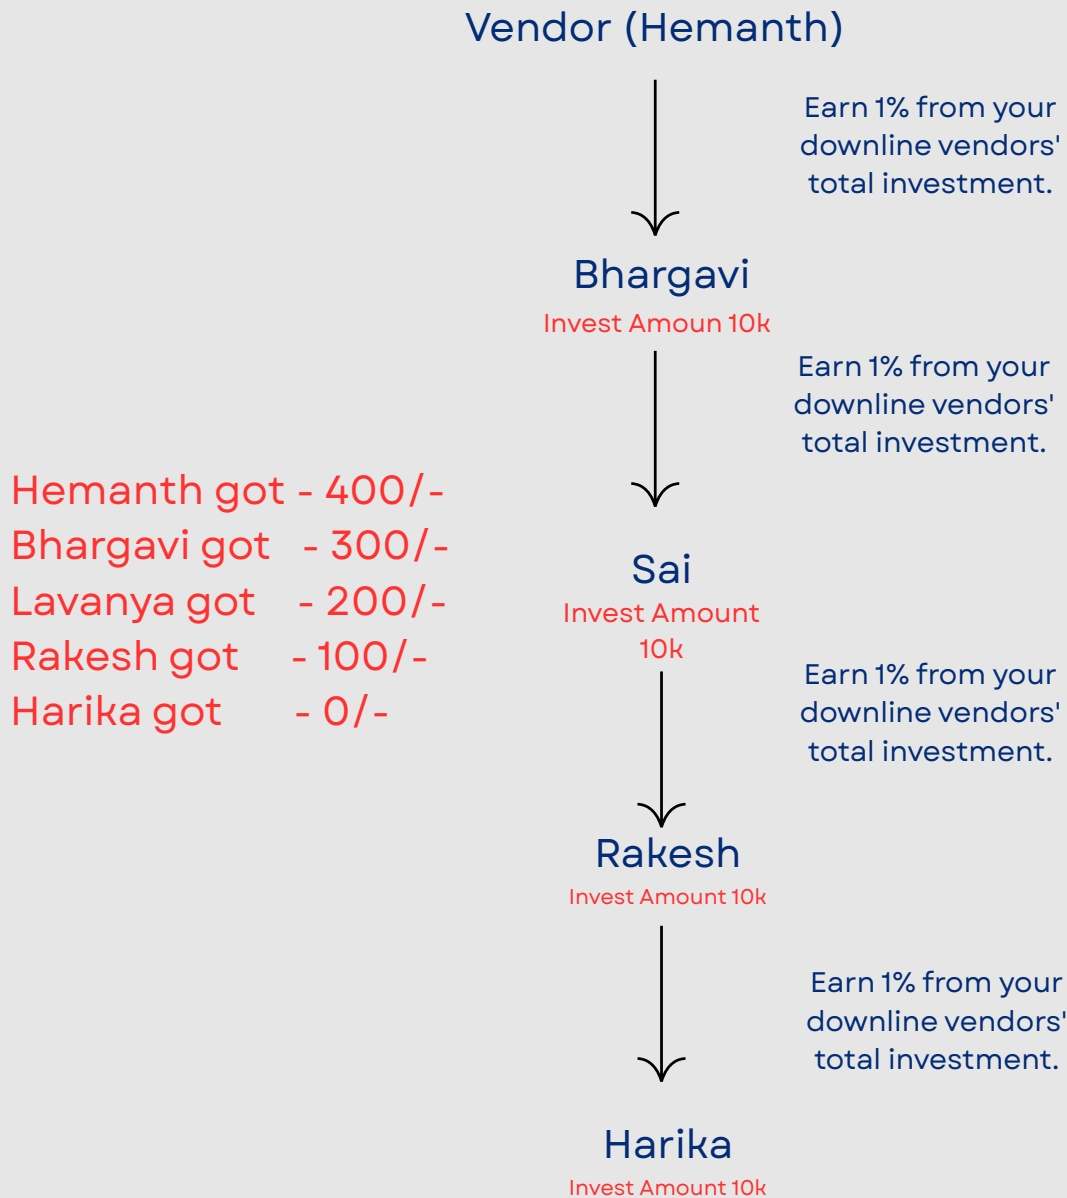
Vendor (Hemanth)

Earn 1% from your downline vendors' total investment.

Bhargavi
Invest Amoun 10k

Earn 1% from your downline vendors' total investment.

Hemanth got - 400/-
Bhargavi got - 300/-
Lavanya got - 200/-
Rakesh got - 100/-
Harika got - 0/-

Sai
Invest Amount 10k

Earn 1% from your downline vendors' total investment.

Rakesh
Invest Amount 10k

Earn 1% from your downline vendors' total investment.

Harika
Invest Amount 10k